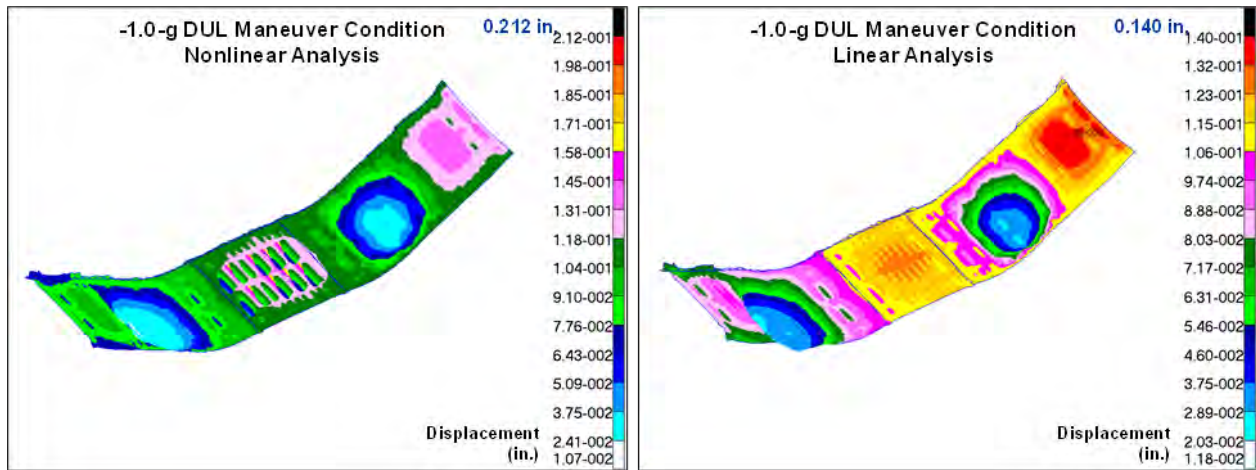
-1.0-g DUL Maneuver Condition
Nonlinear Analysis

0.212 in.

2.12-001
1.98-001
1.85-001
1.71-001
1.58-001
1.45-001
1.31-001
1.18-001
1.04-001
9.10-002
7.76-002
6.43-002
5.09-002
3.75-002
2.41-002
1.07-002

Displacement (in.)

-1.0-g DUL Maneuver Condition
Linear Analysis

0.140 in.

1.40-001
1.32-001
1.23-001
1.15-001
1.06-001
9.74-002
8.88-002
8.03-002
7.17-002
6.31-002
5.46-002
4.60-002
3.75-002
2.89-002
2.03-002
1.18-002

Displacement (in.)